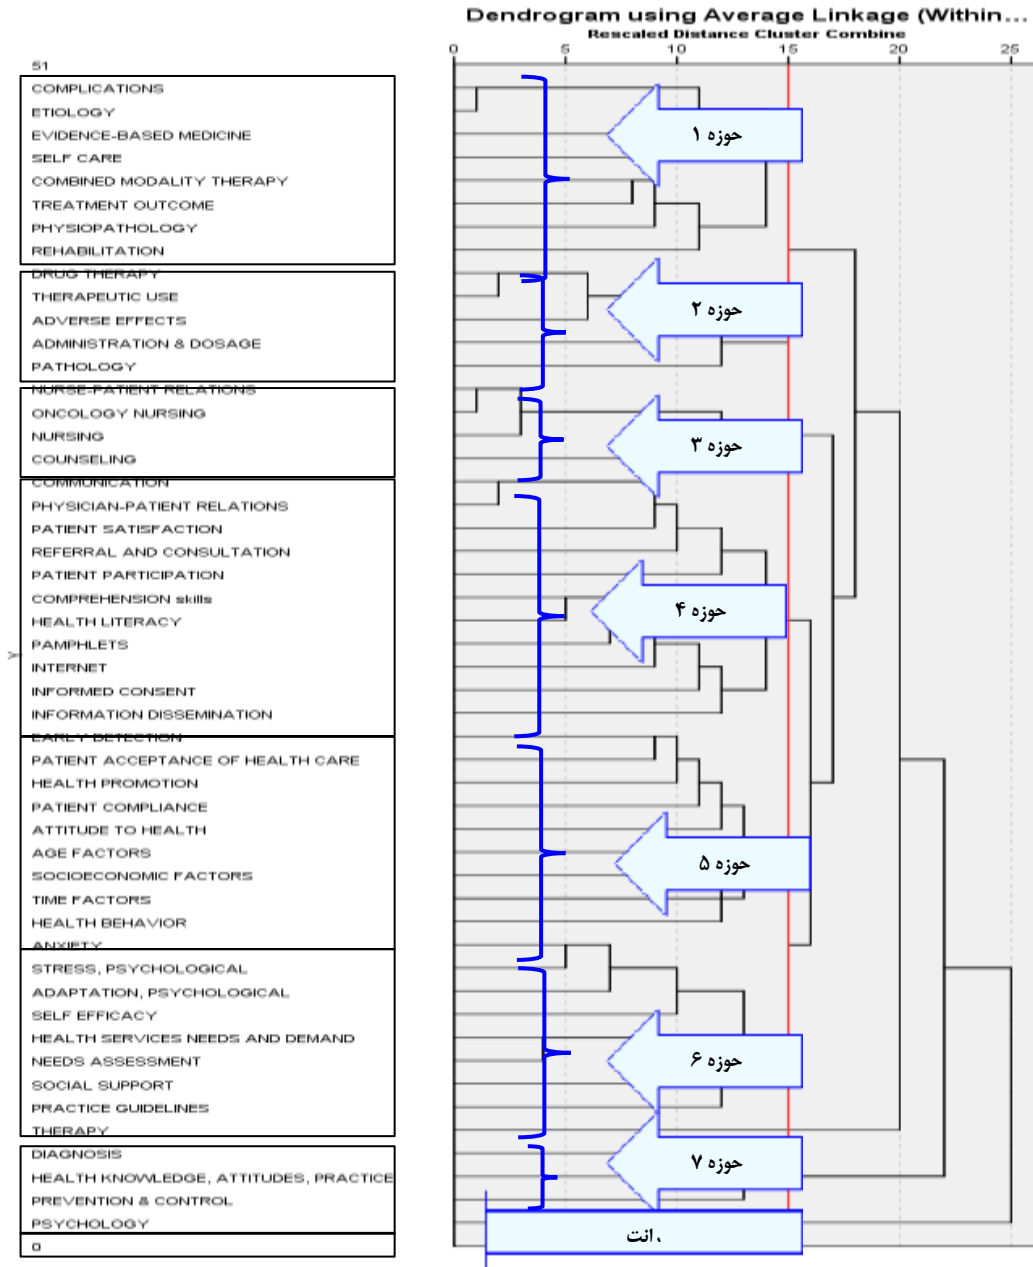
Dendrogram using Average Linkage (Within...
Rescaled Distance Cluster Combine

0 5 10 15 20 25

51
COMPLICATIONS
ETIOLOGY
EVIDENCE-BASED MEDICINE
SELF CARE
COMBINED MODALITY THERAPY
TREATMENT OUTCOME
PHYSIOPATHOLOGY
REHABILITATION
DRUG THERAPY
THERAPEUTIC USE
ADVERSE EFFECTS
ADMINISTRATION & DOSAGE
PATHOLOGY
NURSE-PATIENT RELATIONS
ONCOLOGY NURSING
NURSING
COUNSELING
COMMUNICATION
PHYSICIAN-PATIENT RELATIONS
PATIENT SATISFACTION
REFERRAL AND CONSULTATION
PATIENT PARTICIPATION
COMPREHENSION skills
HEALTH LITERACY
PAMPHLETS
INTERNET
INFORMED CONSENT
INFORMATION DISSEMINATION
EARLY DETECTION
PATIENT ACCEPTANCE OF HEALTH CARE
HEALTH PROMOTION
PATIENT COMPLIANCE
ATTITUDE TO HEALTH
AGE FACTORS
SOCIOECONOMIC FACTORS
TIME FACTORS
HEALTH BEHAVIOR
ANXIETY
STRESS, PSYCHOLOGICAL
ADAPTATION, PSYCHOLOGICAL
SELF EFFICACY
HEALTH SERVICES NEEDS AND DEMAND
NEEDS ASSESSMENT
SOCIAL SUPPORT
PRACTICE GUIDELINES
THERAPY
DIAGNOSIS
HEALTH KNOWLEDGE, ATTITUDES, PRACTICE
PREVENTION & CONTROL
PSYCHOLOGY
0

حوزه ۱
حوزه ۲
حوزه ۳
حوزه ۴
حوزه ۵
حوزه ۶
حوزه ۷
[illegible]انت